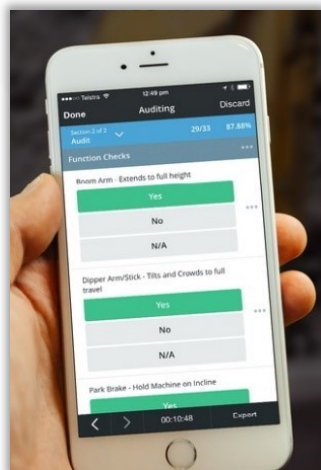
Telstra 12:49 pm

Done Auditing Discard

Section 2 of 3 Audit 29/33 87.88%

Function Checks

Boom Arm - Extends to full height

Yes

No

N/A

Dipper Arm/Stick - Tilts and Crowds to full travel

Yes

No

N/A

Park Brake - Hold Machine on Incline

Yes

00:10:48 Export